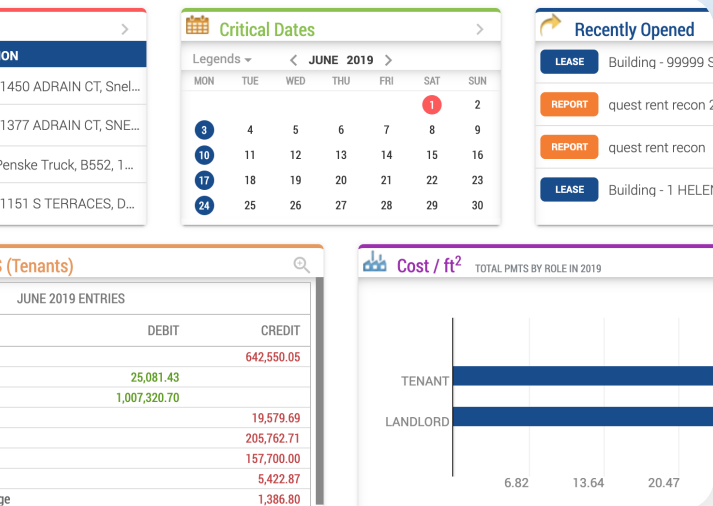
>

ON

1450 ADRAIN CT, Snel...

1377 ADRAIN CT, SNE...

Penske Truck, B552, 1...

1151 S TERRACES, D...

Critical Dates >

Legends ▾ < JUNE 2019 >

| MON | TUE | WED | THU | FRI | SAT | SUN |
|---|---|---|---|---|---|---|
| | | | | | 1 | 2 |
| 3 | 4 | 5 | 6 | 7 | 8 | 9 |
| 10 | 11 | 12 | 13 | 14 | 15 | 16 |
| 17 | 18 | 19 | 20 | 21 | 22 | 23 |
| 24 | 25 | 26 | 27 | 28 | 29 | 30 |

Recently Opened

LEASE Building - 99999 S

REPORT quest rent recon 2

REPORT quest rent recon

LEASE Building - 1 HELEN

s (Tenants)

JUNE 2019 ENTRIES

| | DEBIT | CREDIT |
|---|---|---|
| | | 642,550.05 |
| | 25,081.43 | |
| | 1,007,320.70 | |
| | | 19,579.69 |
| | | 205,762.71 |
| | | 157,700.00 |
| | | 5,422.87 |
| ge | | 1,386.80 |

Cost / $ft^2$ TOTAL PMTS BY ROLE IN 2019

TENANT

LANDLORD

6.82 13.64 20.47